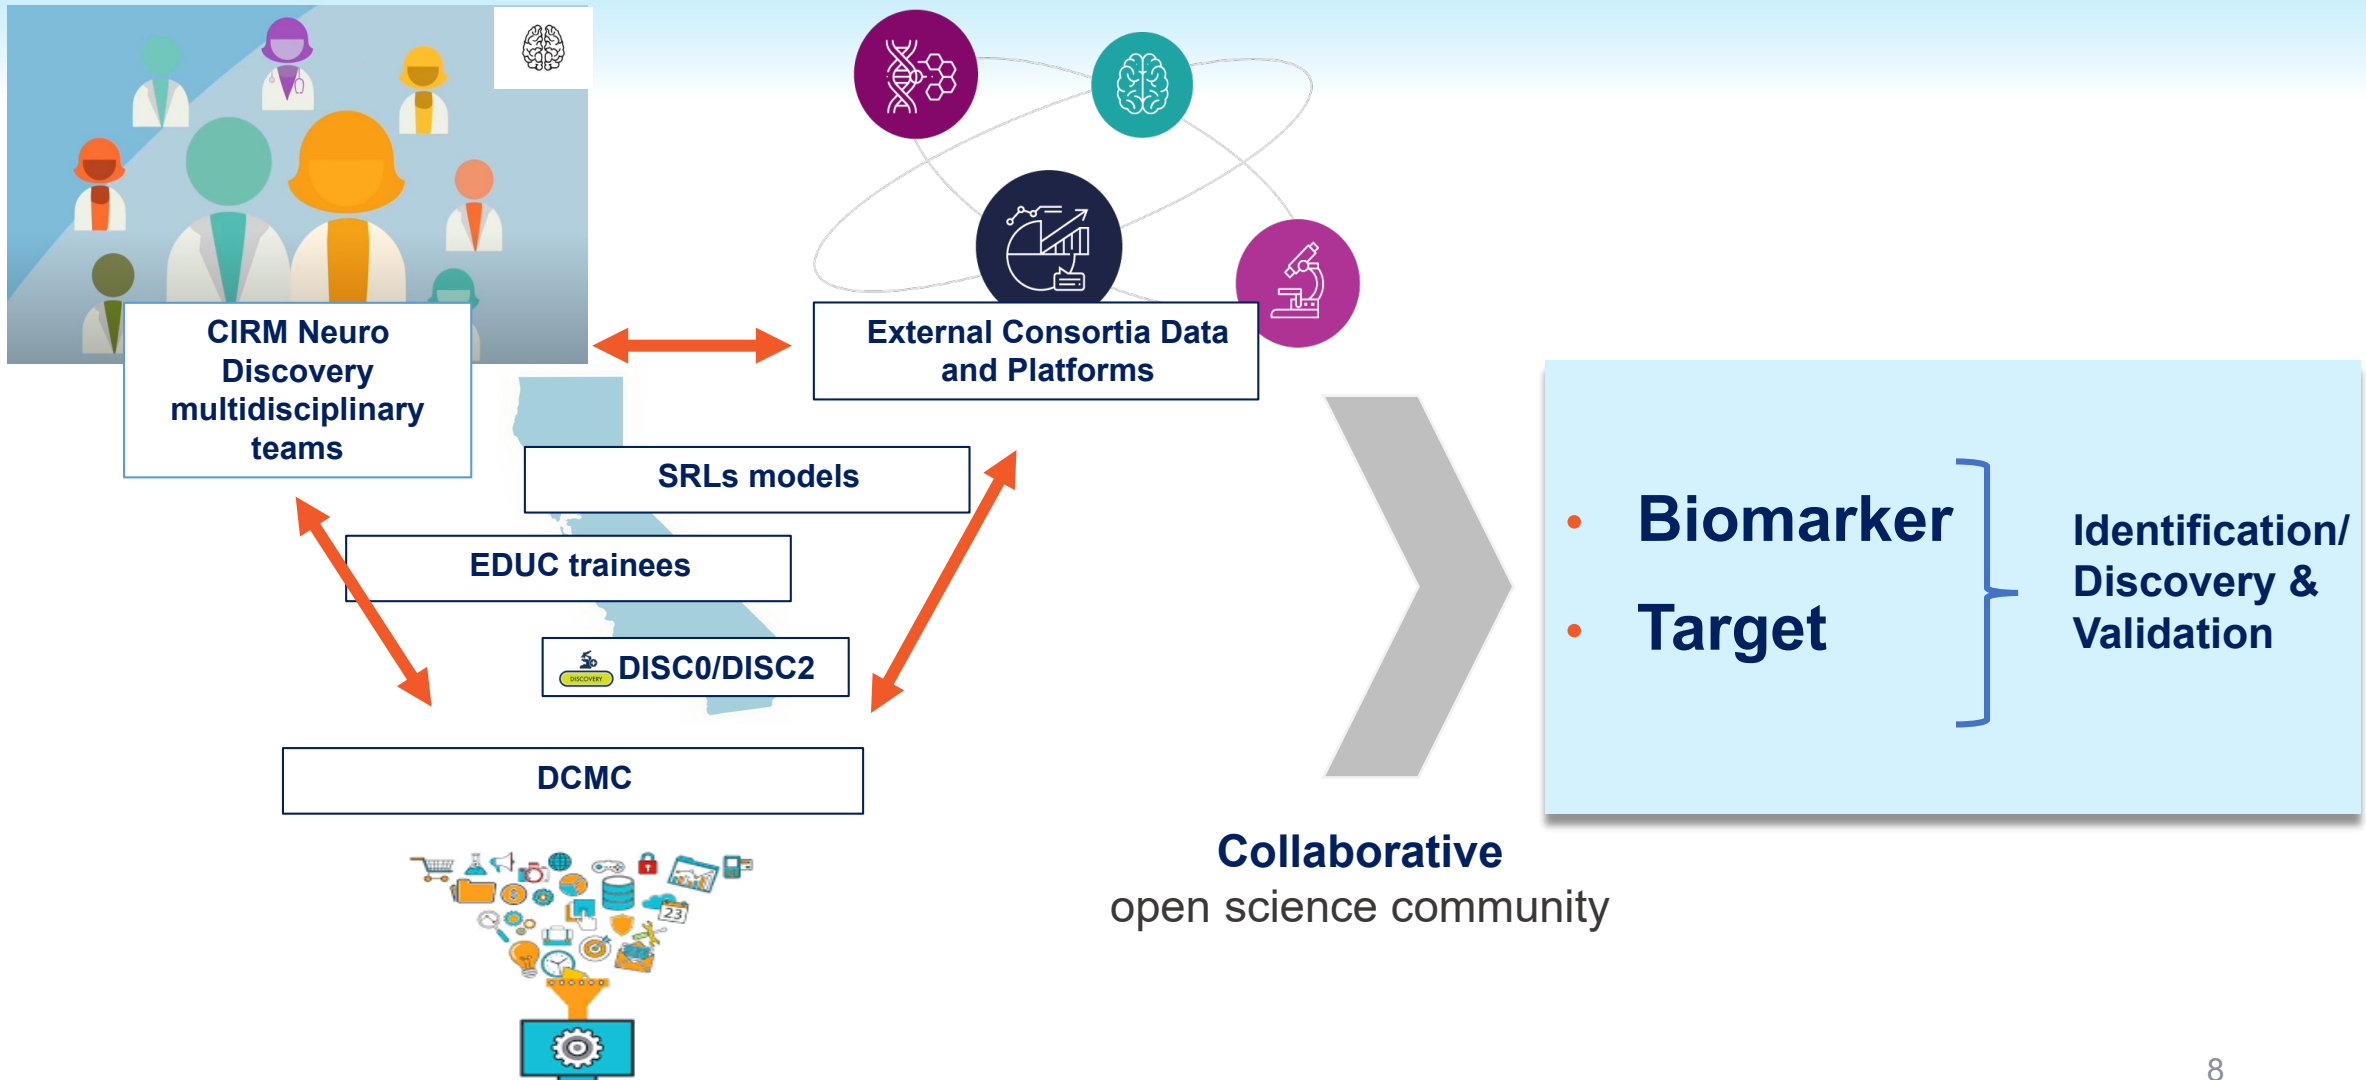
CIRM Neuro Discovery multidisciplinary teams

External Consortia Data and Platforms

SRLs models

EDUC trainees

DISCOVERY DISC0/DISC2

DCMC

23

- Biomarker
- Target

Identification/ Discovery & Validation

Collaborative
open science community

8